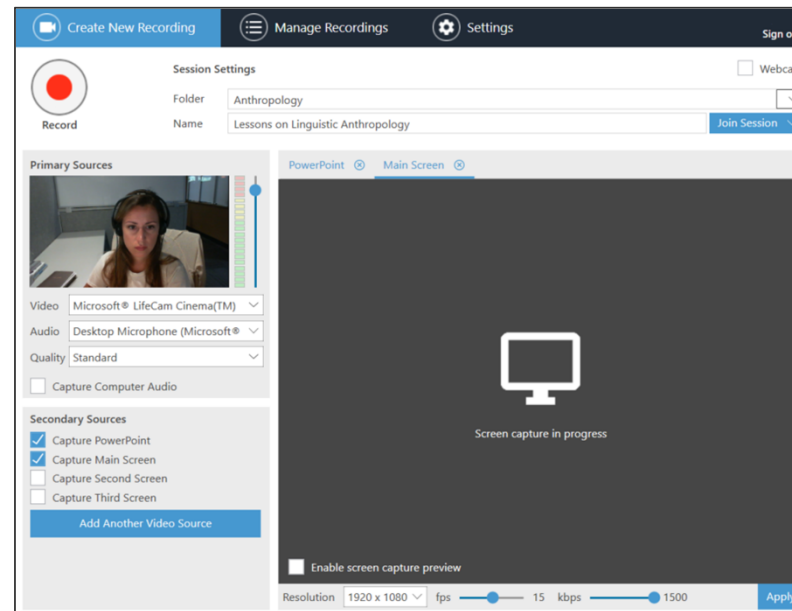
Create New Recording
Manage Recordings
Settings
Sign o

Record

Session Settings

Webca

Folder Anthropology

Name Lessons on Linguistic Anthropology

Join Session

Primary Sources

Video Microsoft® LifeCam Cinema(TM)

Audio Desktop Microphone (Microsoft®

Quality Standard

Capture Computer Audio

Secondary Sources

Capture PowerPoint

Capture Main Screen

Capture Second Screen

Capture Third Screen

Add Another Video Source

PowerPoint

Main Screen

Screen capture in progress

Enable screen capture preview

Resolution 1920 x 1080 fps 15 kbps 1500 Apply